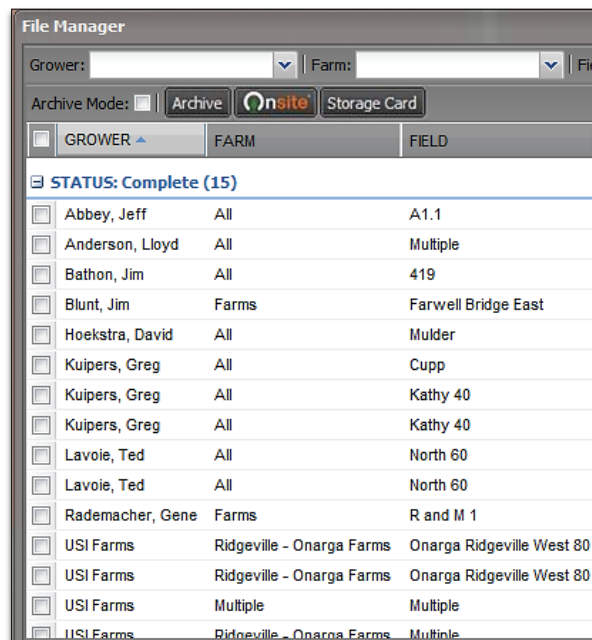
File Manager

Grower: | Farm: | Fi

Archive Mode: Archive Onsite Storage Card

| GROWER | FARM | FIELD |
|---|---|---|
| STATUS: Complete (15) | | |
| Abbey, Jeff | All | A1.1 |
| Anderson, Lloyd | All | Multiple |
| Bathon, Jim | All | 419 |
| Blunt, Jim | Farms | Farwell Bridge East |
| Hoekstra, David | All | Mulder |
| Kuipers, Greg | All | Cupp |
| Kuipers, Greg | All | Kathy 40 |
| Kuipers, Greg | All | Kathy 40 |
| Lavoie, Ted | All | North 60 |
| Lavoie, Ted | All | North 60 |
| Rademacher, Gene | Farms | R and M 1 |
| USI Farms | Ridgeville - Onarga Farms | Onarga Ridgeville West 80 |
| USI Farms | Ridgeville - Onarga Farms | Onarga Ridgeville West 80 |
| USI Farms | Multiple | Multiple |
| USI Farms | Ridgeville - Onarga Farms | Multiple |